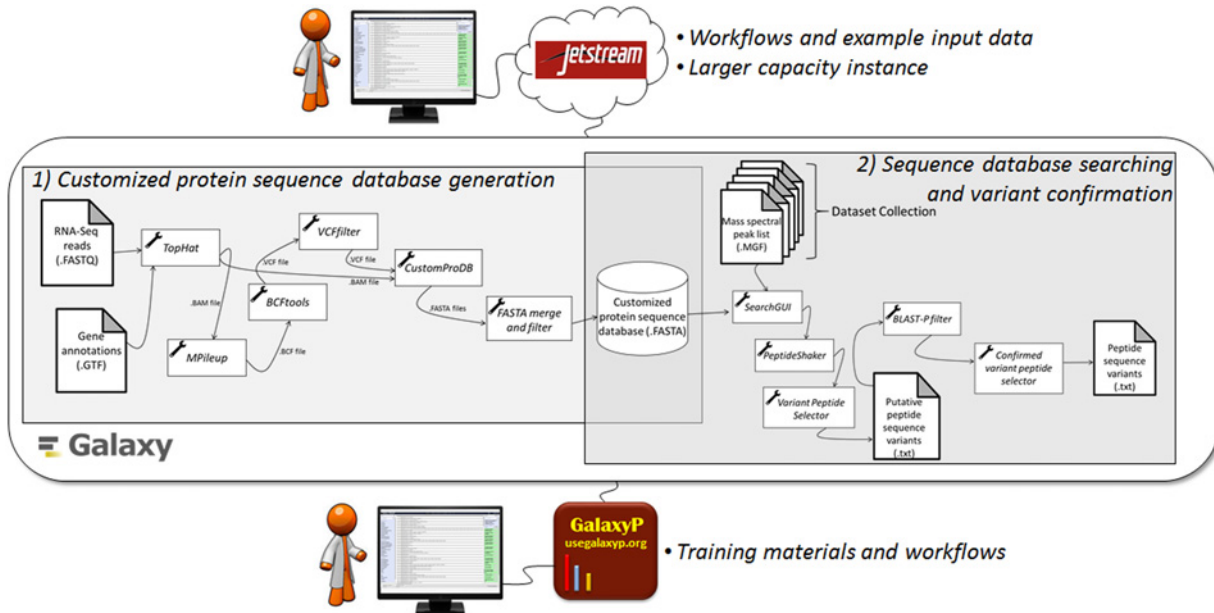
Jetstream

• Workflows and example input data
• Larger capacity instance

1) Customized protein sequence database generation

2) Sequence database searching and variant confirmation

RNA-Seq reads (.FASTQ)

TopHat

VCFfilter

.VCF file

.VCF file

CustomProDB

.BAM file

.BAM file

BCFtools

Gene annotations (.GTF)

MPileup

.BCF file

.FASTA files

FASTA merge and filter

Customized protein sequence database (.FASTA)

Mass spectral peak list (.MGF)

Dataset Collection

SearchGUI

PeptideShaker

BLAST-P filter

Confirmed variant peptide selector

Peptide sequence variants (.txt)

Variant Peptide Selector

Putative peptide sequence variants (.txt)

Galaxy

GalaxyP
usegalaxyp.org

• Training materials and workflows